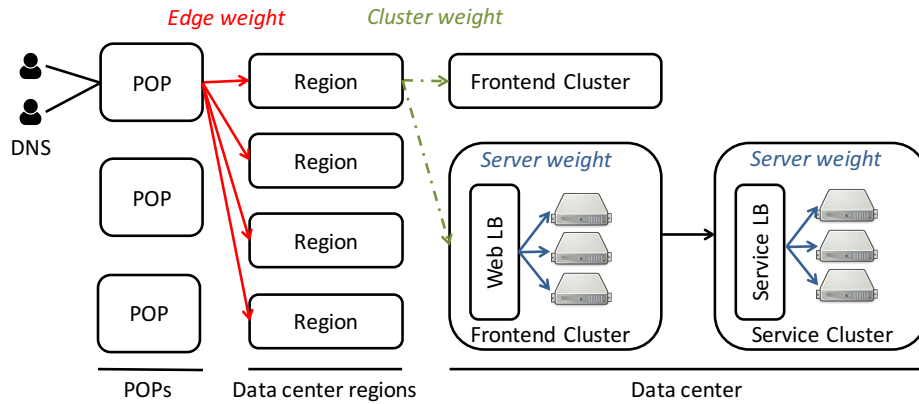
Edge weight

Cluster weight

DNS

POP

Region

Frontend Cluster

Region

Server weight

Server weight

POP

Region

Web LB

Service LB

POP

Region

Frontend Cluster

Service Cluster

POPs

Data center regions

Data center